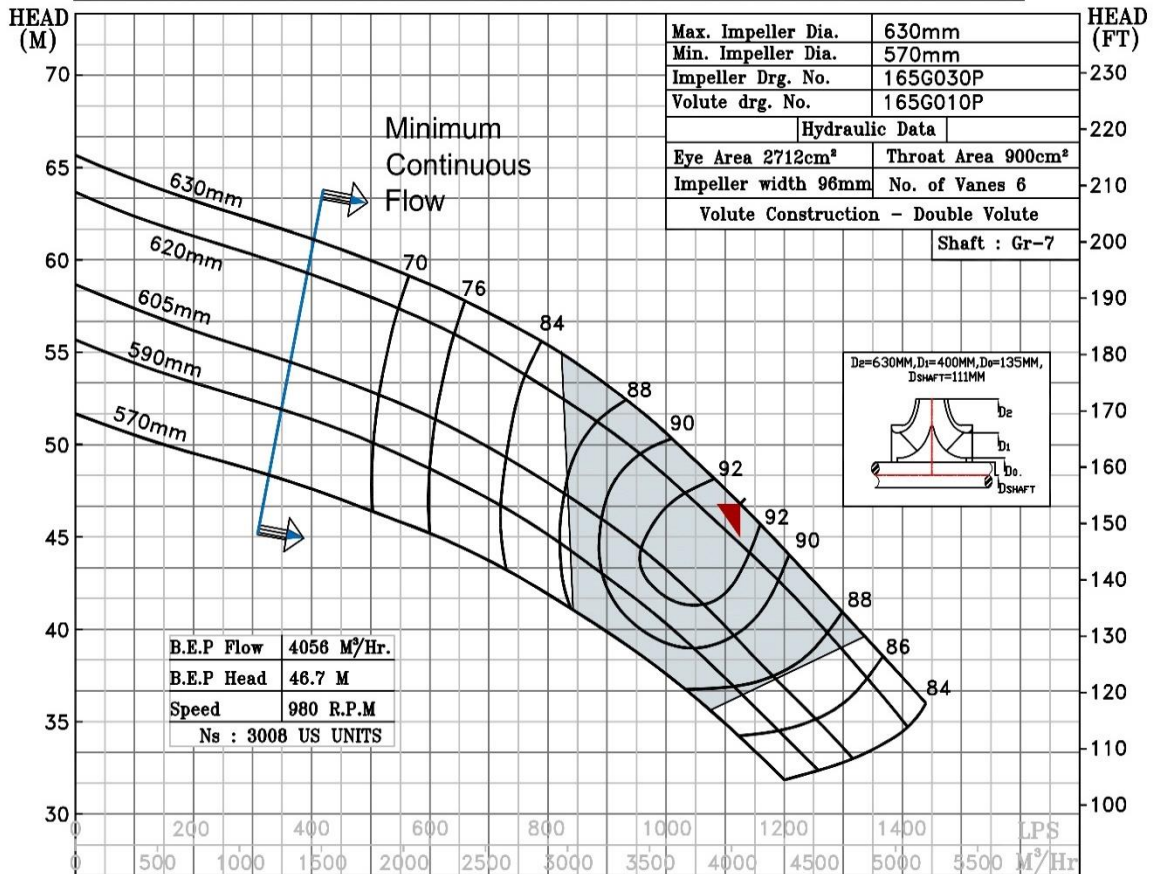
HEAD (M)

HEAD (FT)

| Max. Impeller Dia. | 630mm |
|---|---|
| Min. Impeller Dia. | 570mm |
| Impeller Drg. No. | 165G030P |
| Volute drg. No. | 165G010P |

Hydraulic Data

| Eye Area $2712cm^2$ | Throat Area $900cm^2$ |
|---|---|
| Impeller width 96mm | No. of Vanes 6 |

Volute Construction - Double Volute

Shaft : Gr-7

Minimum Continuous Flow

630mm
620mm
605mm
590mm
570mm

70
76
84
88
90
92
92
90
88
86
84

$D_2$=630MM,$D_1$=400MM,$D_0$=135MM, $D_{SHAFT}$=111MM

$D_2$
$D_1$
$D_0$
$D_{SHAFT}$

| B.E.P Flow | 4056 $M^3$/Hr. |
|---|---|
| B.E.P Head | 46.7 M |
| Speed | 980 R.P.M |

Ns : 3008 US UNITS

70
65
60
55
50
45
40
35
30

230
220
210
200
190
180
170
160
150
140
130
120
110
100

0 200 400 600 800 1000 1200 1400 LPS
0 500 1000 1500 2000 2500 3000 3500 4000 4500 5000 5500 $M^3$/Hr